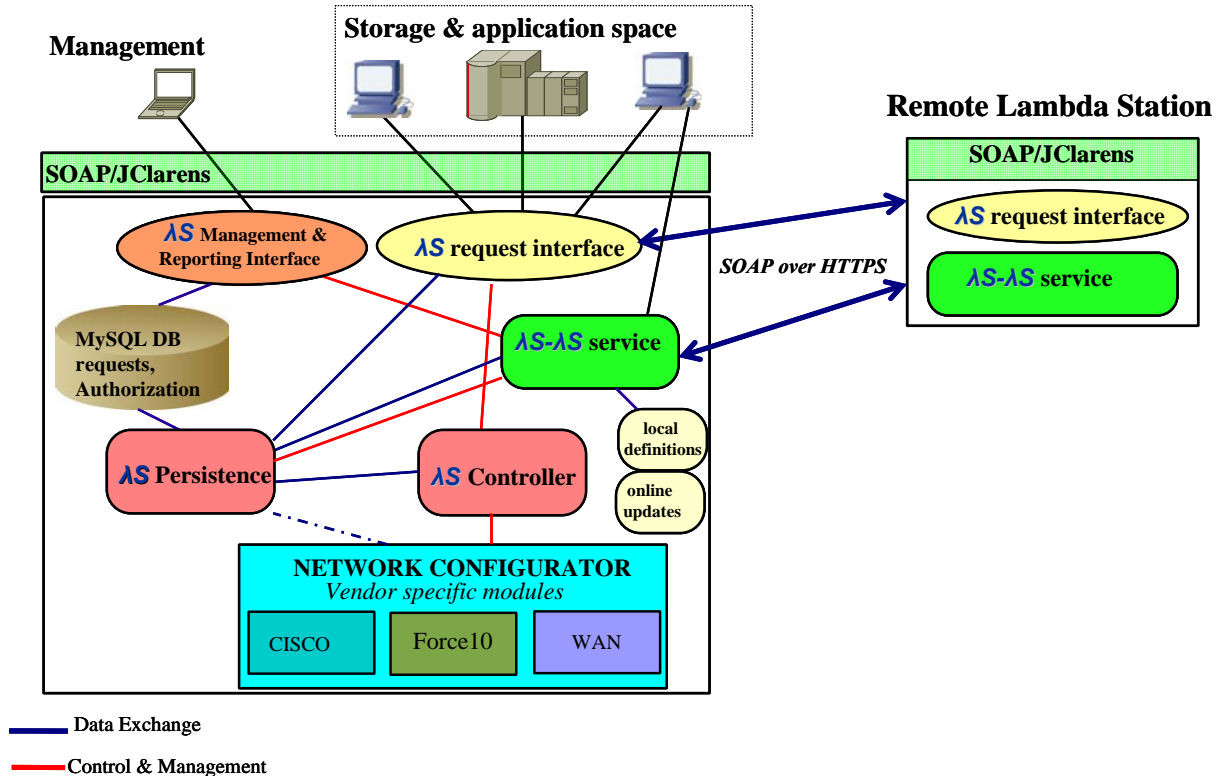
Storage & application space

Management

Remote Lambda Station

SOAP/JClarens

SOAP/JClarens

λS request interface

λS Management & Reporting Interface

λS request interface

SOAP over HTTPS

λS-λS service

MySQL DB requests, Authorization

λS-λS service

local definitions

online updates

λS Persistence

λS Controller

NETWORK CONFIGURATOR
Vendor specific modules

CISCO

Force10

WAN

Data Exchange

Control & Management